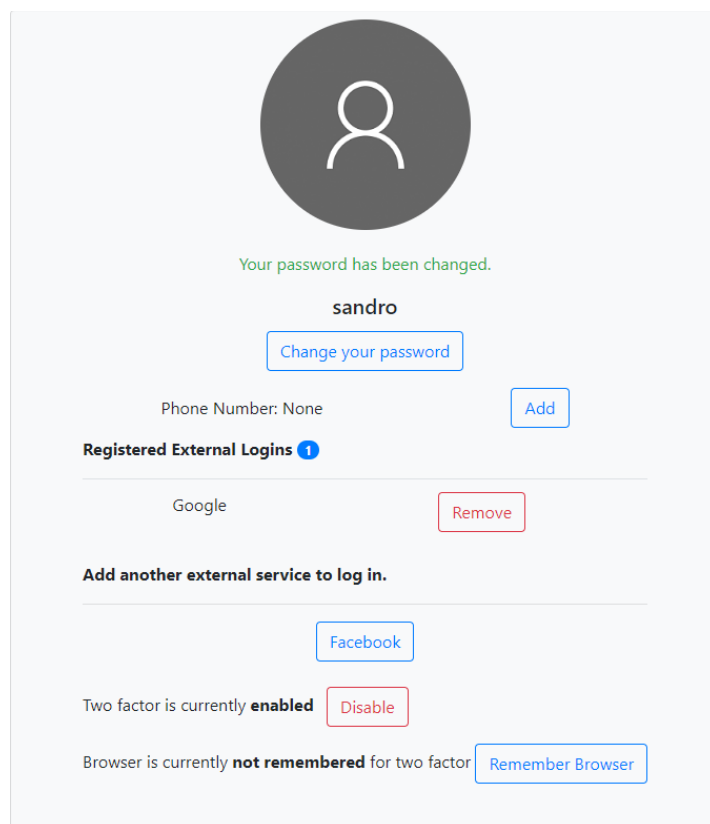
Your password has been changed.

sandro

Change your password

Phone Number: None Add

**Registered External Logins** 1

Google Remove

**Add another external service to log in.**

Facebook

Two factor is currently **enabled** Disable

Browser is currently **not remembered** for two factor Remember Browser